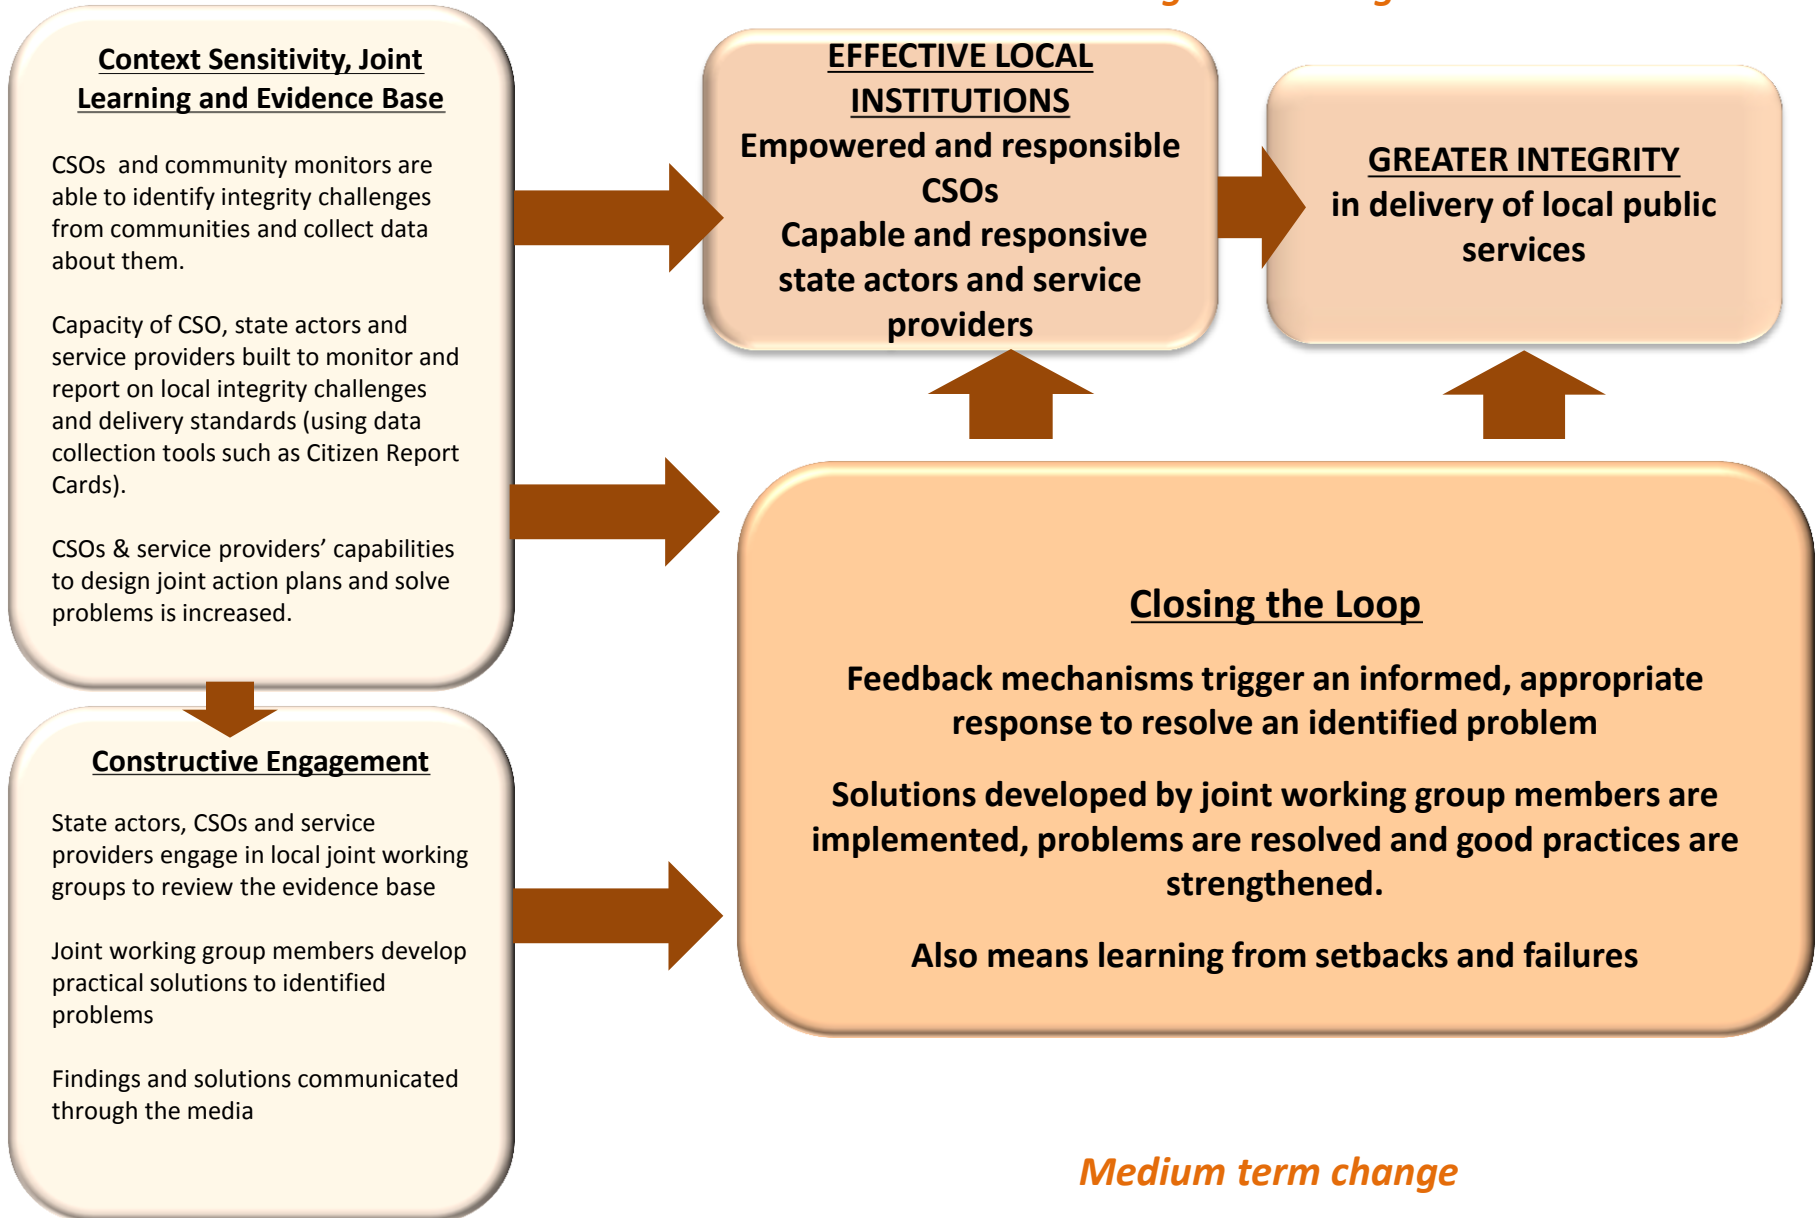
Context Sensitivity, Joint Learning and Evidence Base

CSOs and community monitors are able to identify integrity challenges from communities and collect data about them.

Capacity of CSO, state actors and service providers built to monitor and report on local integrity challenges and delivery standards (using data collection tools such as Citizen Report Cards).

CSOs & service providers' capabilities to design joint action plans and solve problems is increased.

EFFECTIVE LOCAL INSTITUTIONS
Empowered and responsible CSOs
Capable and responsive state actors and service providers

GREATER INTEGRITY
in delivery of local public services

Constructive Engagement

State actors, CSOs and service providers engage in local joint working groups to review the evidence base

Joint working group members develop practical solutions to identified problems

Findings and solutions communicated through the media

Closing the Loop

Feedback mechanisms trigger an informed, appropriate response to resolve an identified problem

Solutions developed by joint working group members are implemented, problems are resolved and good practices are strengthened.

Also means learning from setbacks and failures

Medium term change